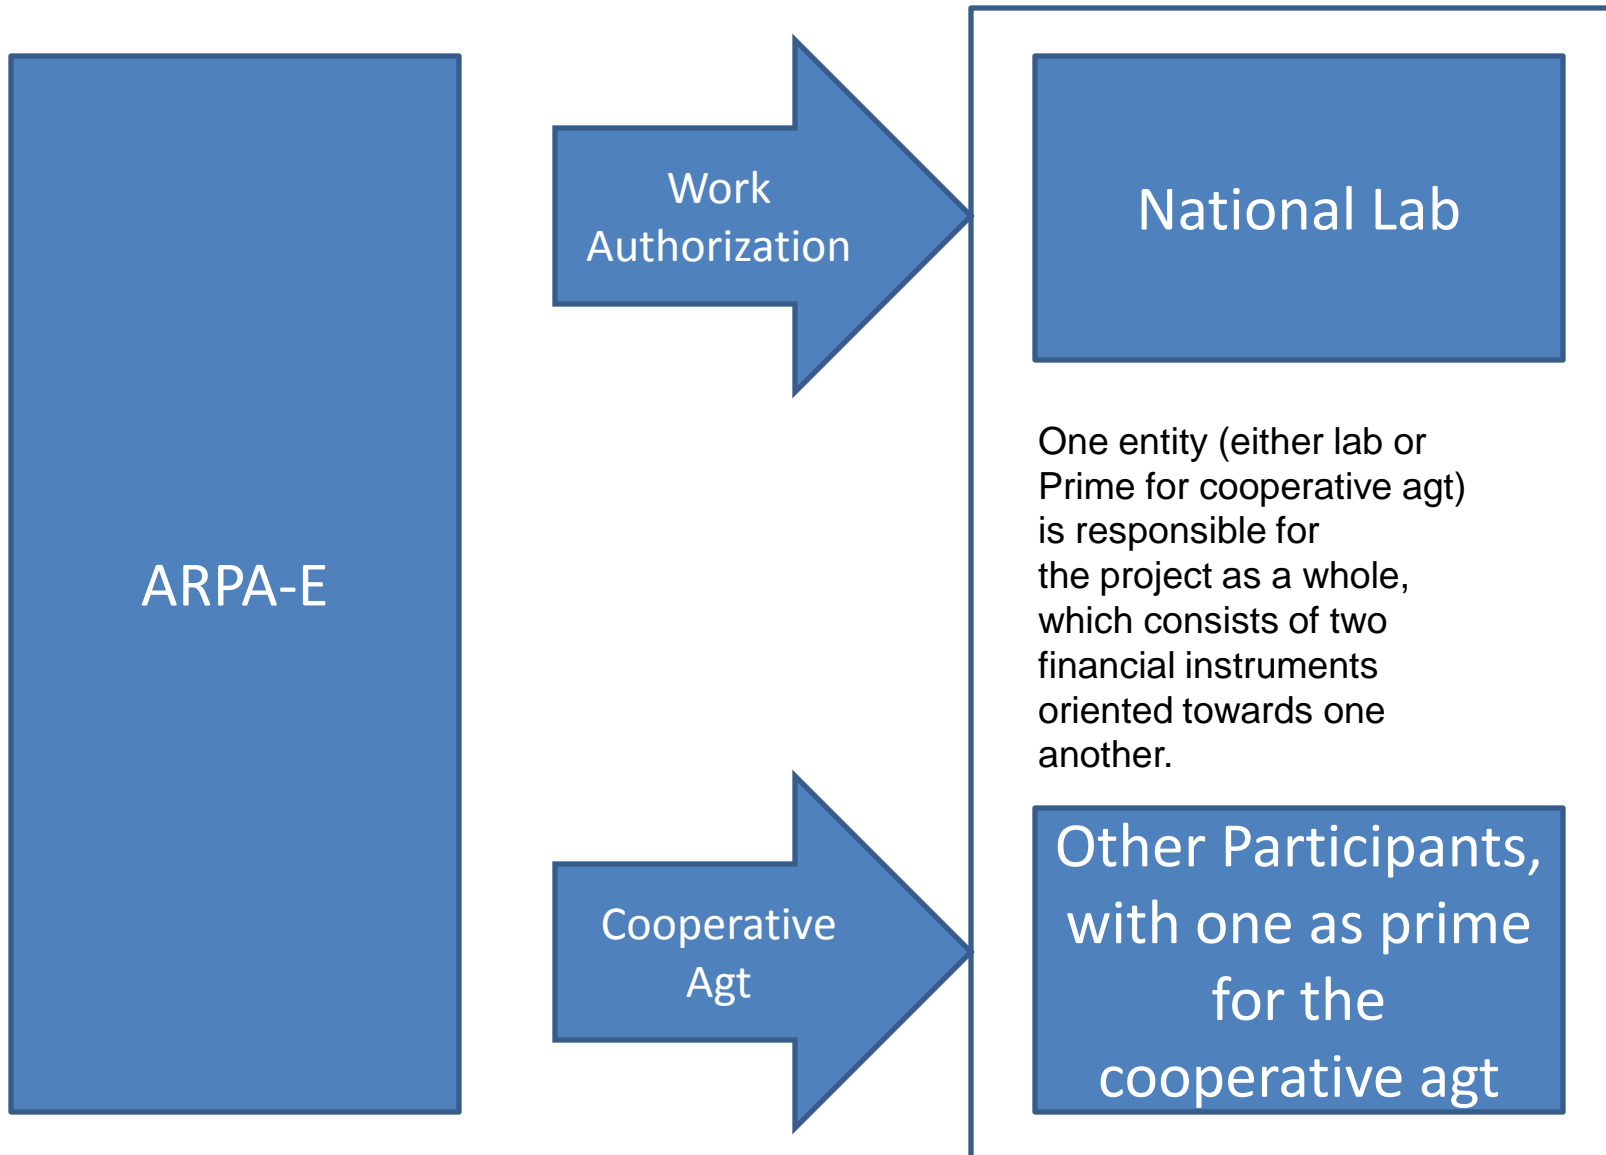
ARPA-E

Work Authorization

Cooperative Agt

National Lab

One entity (either lab or Prime for cooperative agt) is responsible for the project as a whole, which consists of two financial instruments oriented towards one another.

Other Participants, with one as prime for the cooperative agt